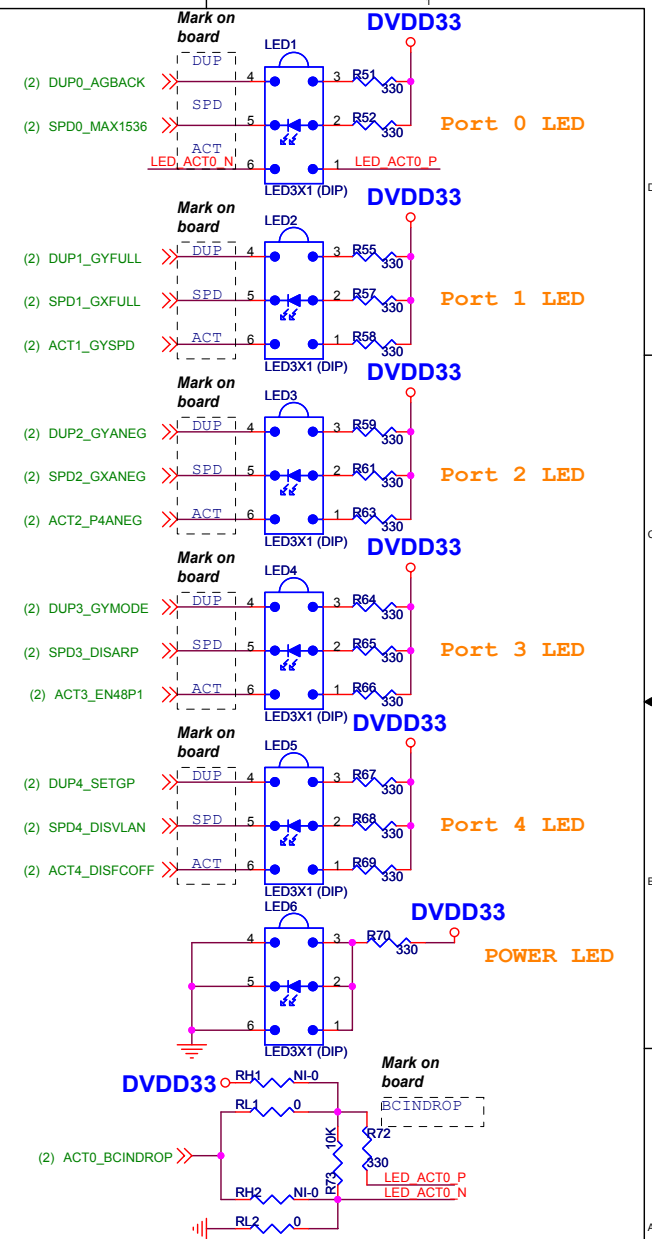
Mark on board
DVDD33
LED1
DUP
(2) DUP0_AGBACK
4
3
R51
330
SPD
(2) SPD0_MAX1536
5
2
R52
330
Port 0 LED
ACT
LED_ACT0_N
6
1
LED_ACT0_P
LED3X1 (DIP)

Mark on board
DVDD33
LED2
(2) DUP1_GYFULL
DUP
4
3
R55
330
(2) SPD1_GXFULL
SPD
5
2
R57
330
Port 1 LED
(2) ACT1_GYSPD
ACT
6
1
R58
330
LED3X1 (DIP)

Mark on board
DVDD33
LED3
(2) DUP2_GYANEG
DUP
4
3
R59
330
(2) SPD2_GXANEG
SPD
5
2
R61
330
Port 2 LED
(2) ACT2_P4ANEG
ACT
6
1
R63
330
LED3X1 (DIP)

Mark on board
DVDD33
LED4
(2) DUP3_GYMODE
DUP
4
3
R64
330
(2) SPD3_DISARP
SPD
5
2
R65
330
Port 3 LED
(2) ACT3_EN48P1
ACT
6
1
R66
330
LED3X1 (DIP)

Mark on board
DVDD33
LED5
(2) DUP4_SETGP
DUP
4
3
R67
330
(2) SPD4_DISVLAN
SPD
5
2
R68
330
Port 4 LED
(2) ACT4_DISFCOFF
ACT
6
1
R69
330
LED3X1 (DIP)

LED6
DVDD33
4
3
R70
330
POWER LED
5
2
6
1
LED3X1 (DIP)

Mark on board
DVDD33
RH1
NI-0
RL1
0
BCINDROP
10K
R72
R73
330
(2) ACT0_BCINDROP
LED_ACT0_P
LED_ACT0_N
RH2
NI-0
RL2
0